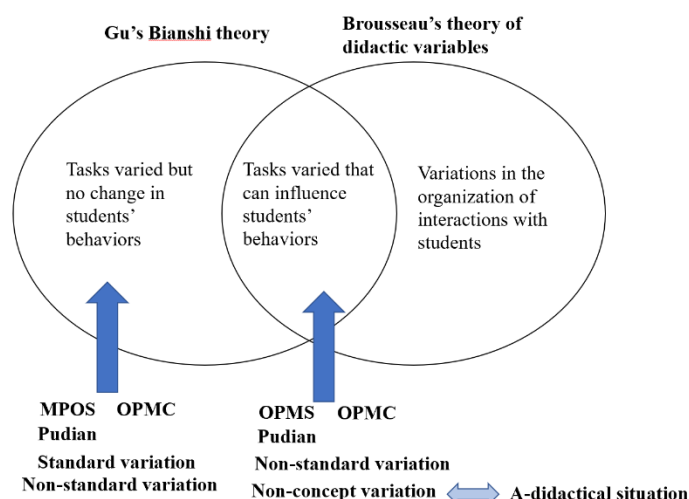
Gu’s Bianshi theory

Brousseau’s theory of didactic variables

Tasks varied but no change in students’ behaviors

Tasks varied that can influence students’ behaviors

Variations in the organization of interactions with students

MPOS OPMC
Pudian
Standard variation
Non-standard variation

OPMS OPMC
Pudian
Non-standard variation
Non-concept variation

A-didactical situation